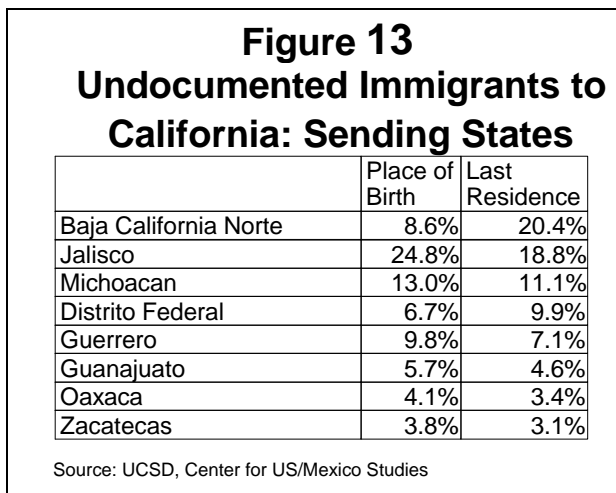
Figure 13
Undocumented Immigrants to California: Sending States

| | Place of Birth | Last Residence |
|---|---|---|
| Baja California Norte | 8.6% | 20.4% |
| Jalisco | 24.8% | 18.8% |
| Michoacan | 13.0% | 11.1% |
| Distrito Federal | 6.7% | 9.9% |
| Guerrero | 9.8% | 7.1% |
| Guanajuato | 5.7% | 4.6% |
| Oaxaca | 4.1% | 3.4% |
| Zacatecas | 3.8% | 3.1% |

Source: UCSD, Center for US/Mexico Studies